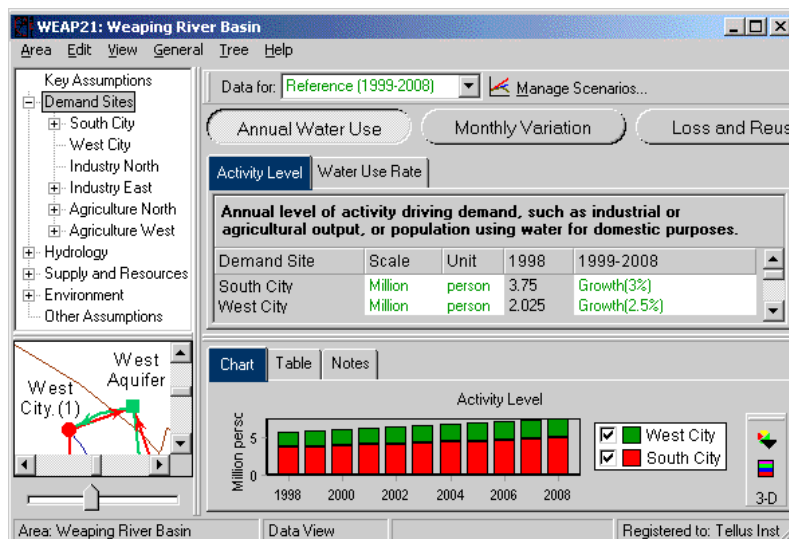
WEAP21: Weaping River Basin

Area Edit View General Tree Help

Key Assumptions
Demand Sites
South City
West City
Industry North
Industry East
Agriculture North
Agriculture West
Hydrology
Supply and Resources
Environment
Other Assumptions

Data for: Reference (1999-2008)
Manage Scenarios...

Annual Water Use
Monthly Variation
Loss and Reus

Activity Level
Water Use Rate

Annual level of activity driving demand, such as industrial or agricultural output, or population using water for domestic purposes.

| Demand Site | Scale | Unit | 1998 | 1999-2008 |
|---|---|---|---|---|
| South City | Million | person | 3.75 | Growth(3%) |
| West City | Million | person | 2.025 | Growth(2.5%) |

West Aquifer
West City (1)

Chart
Table
Notes

Activity Level

Million perso
5
0
1998
2000
2002
2004
2006
2008

West City
South City

3-D

Area: Weaping River Basin
Data View
Registered to: Tellus Inst